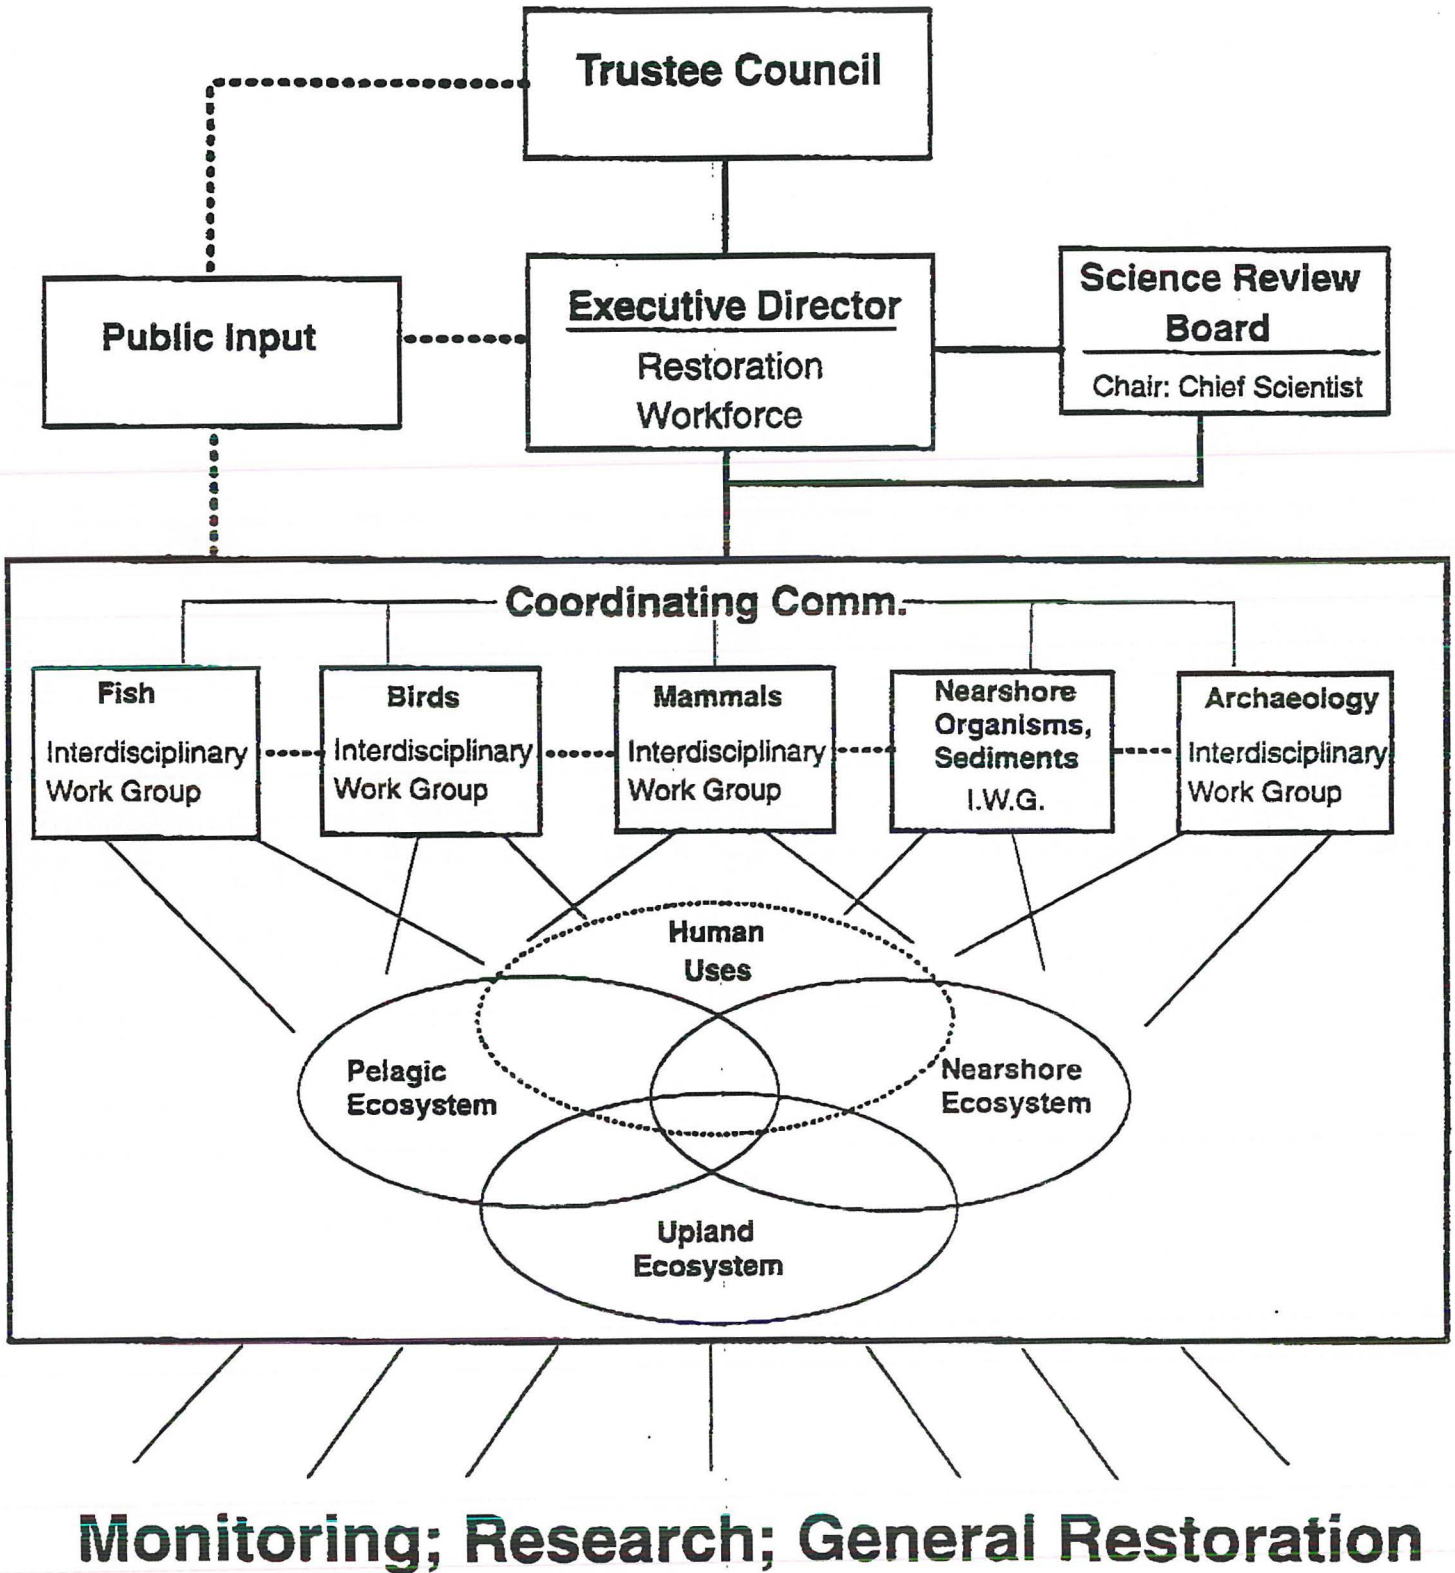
Trustee Council

Public Input

Executive Director

Restoration Workforce

Science Review Board

Chair: Chief Scientist

Coordinating Comm.

Fish

Interdisciplinary Work Group

Birds

Interdisciplinary Work Group

Mammals

Interdisciplinary Work Group

Nearshore Organisms, Sediments

I.W.G.

Archaeology

Interdisciplinary Work Group

Human Uses

Pelagic Ecosystem

Nearshore Ecosystem

Upland Ecosystem

Monitoring; Research; General Restoration